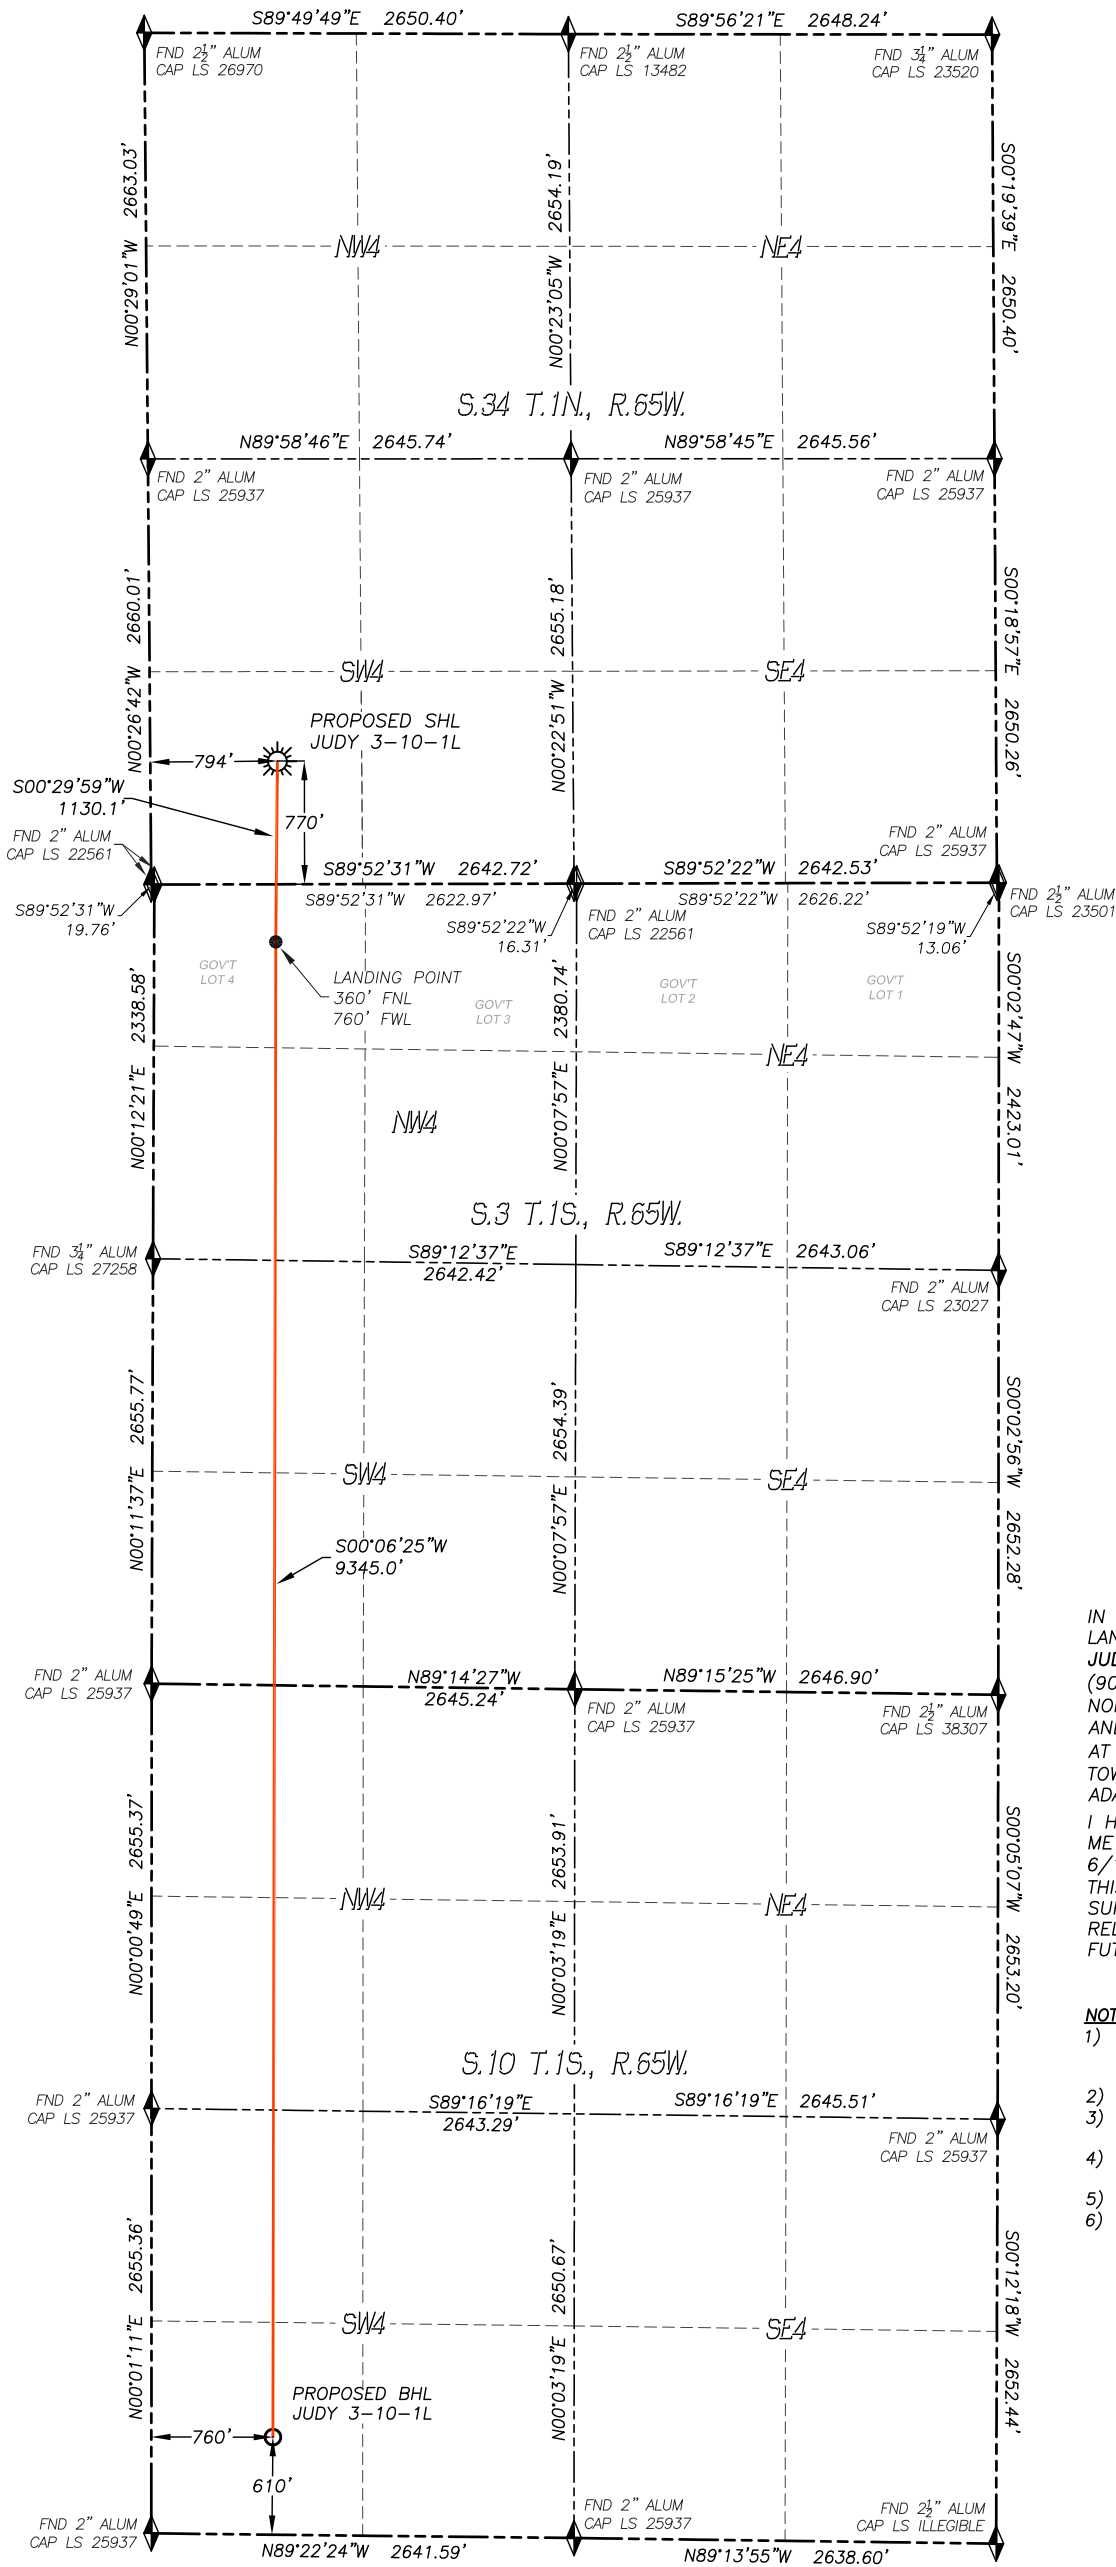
S89°49'49"E 2650.40'
S89°56'21"E 2648.24'
FND $2\frac{1}{2}$" ALUM CAP LS 26970
FND $2\frac{1}{2}$" ALUM CAP LS 13482
FND $3\frac{1}{4}$" ALUM CAP LS 23520
N00°29'01"W 2663.03'
N00°23'05"W 2654.19'
S00°19'39"E 2650.40'
NW4
NE4
S.34 T.1N., R.65W.
N89°58'46"E 2645.74'
N89°58'45"E 2645.56'
FND 2" ALUM CAP LS 25937
FND 2" ALUM CAP LS 25937
FND 2" ALUM CAP LS 25937
N00°26'42"W 2660.01'
N00°22'51"W 2655.18'
S00°18'57"E 2650.26'
SW4
SE4
PROPOSED SHL JUDY 3-10-1L
794'
770'
S00°29'59"W 1130.1'
FND 2" ALUM CAP LS 22561
S89°52'31"W 2642.72'
S89°52'22"W 2642.53'
FND 2" ALUM CAP LS 25937
S89°52'31"W 2622.97'
S89°52'22"W 2626.22'
FND $2\frac{1}{2}$" ALUM CAP LS 23501
S89°52'31"W 19.76'
S89°52'22"W 16.31'
FND 2" ALUM CAP LS 22561
S89°52'19"W 13.06'
GOV'T LOT 4
LANDING POINT 360' FNL 760' FWL
GOV'T LOT 3
GOV'T LOT 2
GOV'T LOT 1
N00°12'21"E 2338.58'
N00°07'57"E 2380.74'
S00°02'47"W 2423.01'
NE4
NW4
S.3 T.1S., R.65W.
FND $3\frac{1}{4}$" ALUM CAP LS 27258
S89°12'37"E 2642.42'
S89°12'37"E 2643.06'
FND 2" ALUM CAP LS 23027
N00°11'37"E 2655.77'
N00°07'57"E 2654.39'
S00°02'56"W 2652.28'
SW4
SE4
S00°06'25"W 9345.0'
IN
LAN
JUD
(90
NOI
ANI
AT
TOV
ADA
I H
ME
6/
THI
SUI
REL
FUT
NOT
1)
2)
3)
4)
5)
6)
FND 2" ALUM CAP LS 25937
N89°14'27"W 2645.24'
N89°15'25"W 2646.90'
FND 2" ALUM CAP LS 25937
FND $2\frac{1}{2}$" ALUM CAP LS 38307
N00°00'49"E 2655.37'
N00°03'19"E 2653.91'
S00°05'07"W 2653.20'
NW4
NE4
S.10 T.1S., R.65W.
FND 2" ALUM CAP LS 25937
S89°16'19"E 2643.29'
S89°16'19"E 2645.51'
FND 2" ALUM CAP LS 25937
N00°01'11"E 2655.36'
N00°03'19"E 2650.67'
S00°12'18"W 2652.44'
SW4
SE4
PROPOSED BHL JUDY 3-10-1L
760'
610'
FND 2" ALUM CAP LS 25937
N89°22'24"W 2641.59'
FND 2" ALUM CAP LS 25937
FND $2\frac{1}{2}$" ALUM CAP LS ILLEGIBLE
N89°13'55"W 2638.60'